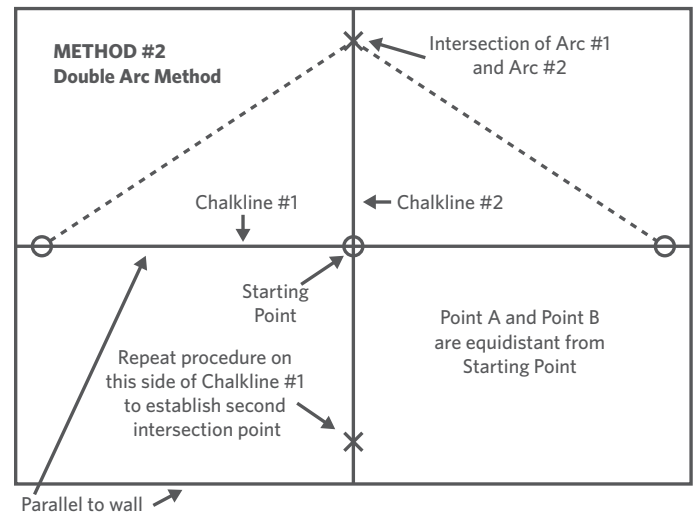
METHOD #2
Double Arc Method

Intersection of Arc #1 and Arc #2

Chalkline #1

Chalkline #2

Starting Point

Point A and Point B are equidistant from Starting Point

Repeat procedure on this side of Chalkline #1 to establish second intersection point

Parallel to wall